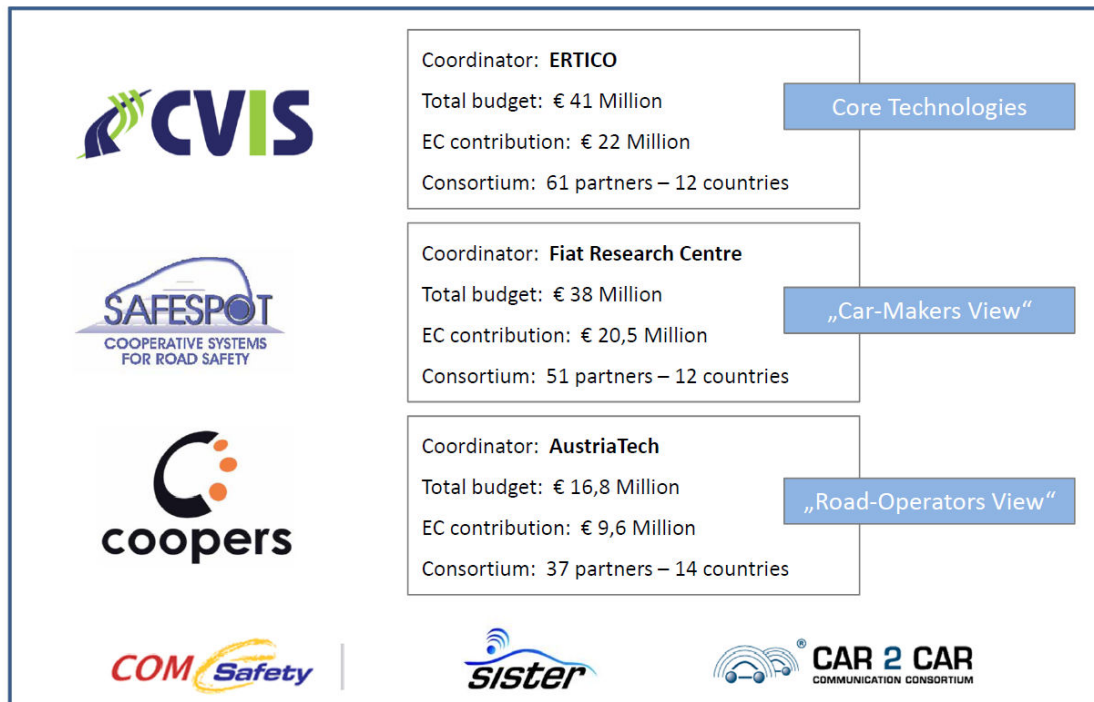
CVIS

Coordinator: **ERTICO**

Total budget: € 41 Million

EC contribution: € 22 Million

Consortium: 61 partners – 12 countries

Core Technologies

SAFESPOT
COOPERATIVE SYSTEMS FOR ROAD SAFETY

Coordinator: **Fiat Research Centre**

Total budget: € 38 Million

EC contribution: € 20,5 Million

Consortium: 51 partners – 12 countries

„Car-Makers View“

coopers

Coordinator: **AustriaTech**

Total budget: € 16,8 Million

EC contribution: € 9,6 Million

Consortium: 37 partners – 14 countries

„Road-Operators View“

COM Safety

sister

CAR 2 CAR
COMMUNICATION CONSORTIUM